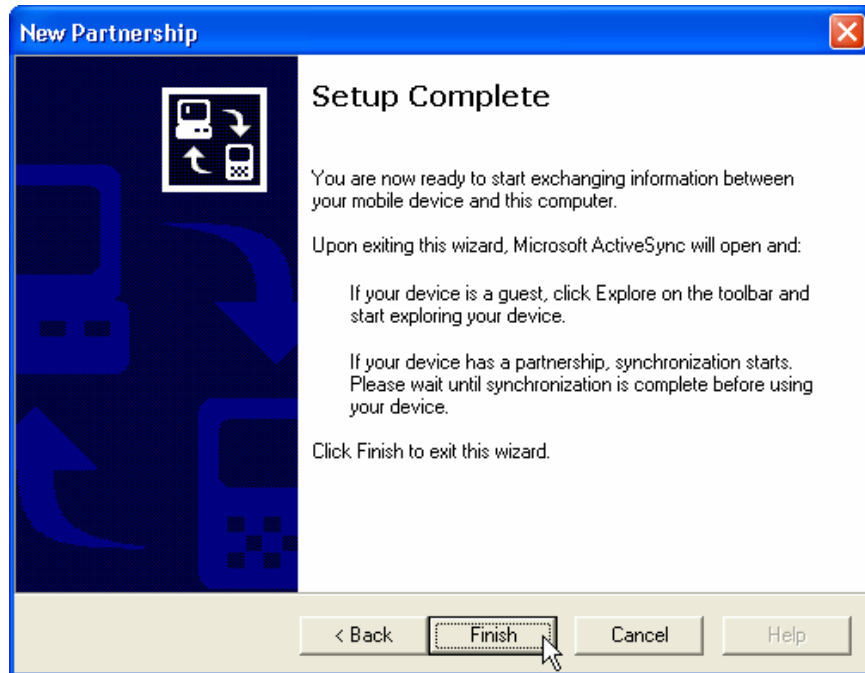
New Partnership

Setup Complete

You are now ready to start exchanging information between your mobile device and this computer.

Upon exiting this wizard, Microsoft ActiveSync will open and:

If your device is a guest, click Explore on the toolbar and start exploring your device.

If your device has a partnership, synchronization starts. Please wait until synchronization is complete before using your device.

Click Finish to exit this wizard.

< Back Finish Cancel Help